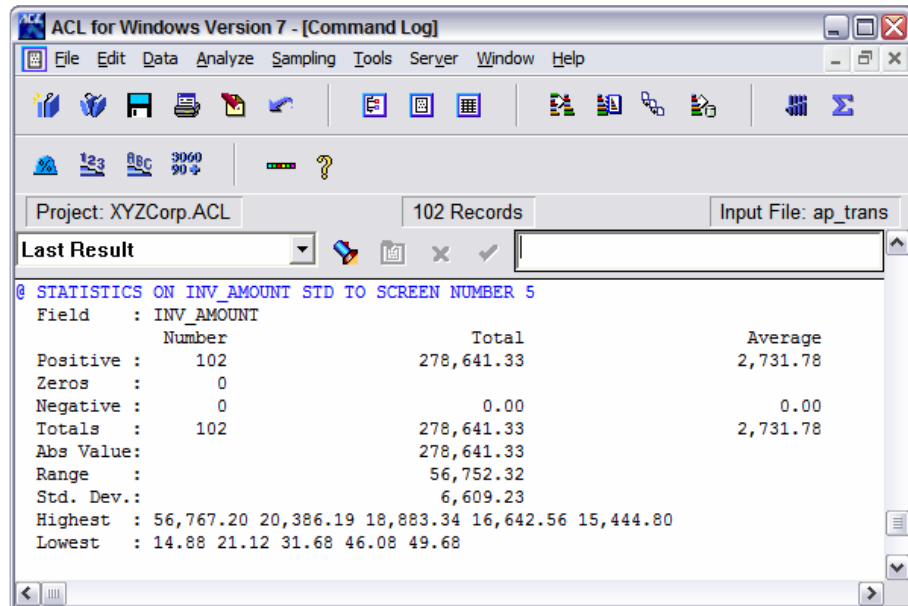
ACL for Windows Version 7 - [Command Log]

File Edit Data Analyze Sampling Tools Server Window Help

$\frac{3060}{90}$

Project: XYZCorp.ACL | 102 Records | Input File: ap_trans

Last Result

@ STATISTICS ON INV_AMOUNT STD TO SCREEN NUMBER 5
Field : INV_AMOUNT

| | Number | Total | Average |
|---|---|---|---|
| Positive : | 102 | 278,641.33 | 2,731.78 |
| Zeros : | 0 | | |
| Negative : | 0 | 0.00 | 0.00 |
| Totals : | 102 | 278,641.33 | 2,731.78 |
| Abs Value: | | 278,641.33 | |
| Range : | | 56,752.32 | |
| Std. Dev.: | | 6,609.23 | |

Highest : 56,767.20 20,386.19 18,883.34 16,642.56 15,444.80
Lowest : 14.88 21.12 31.68 46.08 49.68